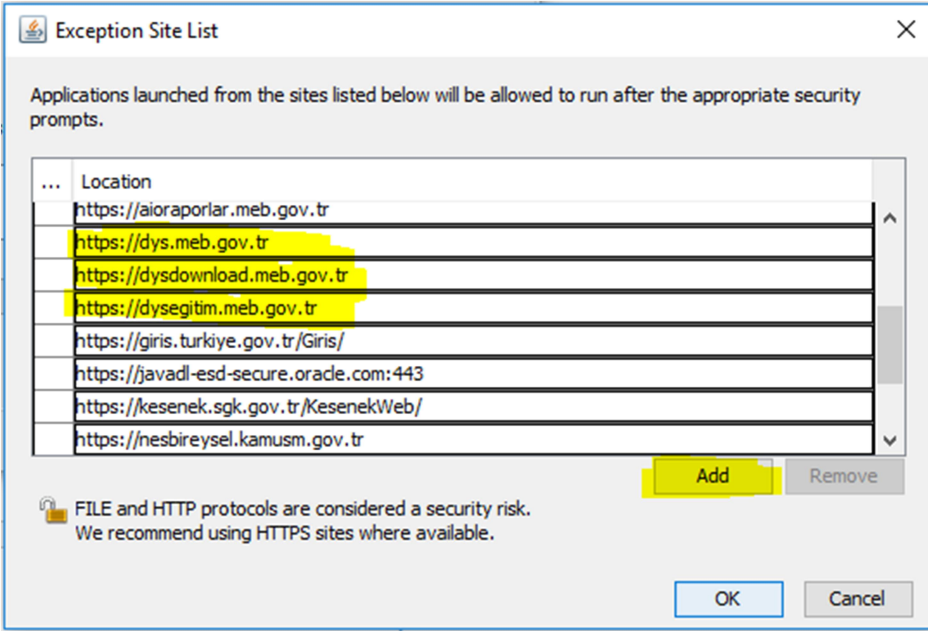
Exception Site List

Applications launched from the sites listed below will be allowed to run after the appropriate security prompts.

| ... | Location |
|---|---|
| | https://aioraporlar.meb.gov.tr |
| | https://dys.meb.gov.tr |
| | https://dysdownload.meb.gov.tr |
| | https://dysegitim.meb.gov.tr |
| | https://giris.turkiye.gov.tr/Giris/ |
| | https://javadl-esd-secure.oracle.com:443 |
| | https://kesenek.sgk.gov.tr/KesenekWeb/ |
| | https://nesbireysel.kamusm.gov.tr |

Add Remove

FILE and HTTP protocols are considered a security risk.
We recommend using HTTPS sites where available.

OK Cancel